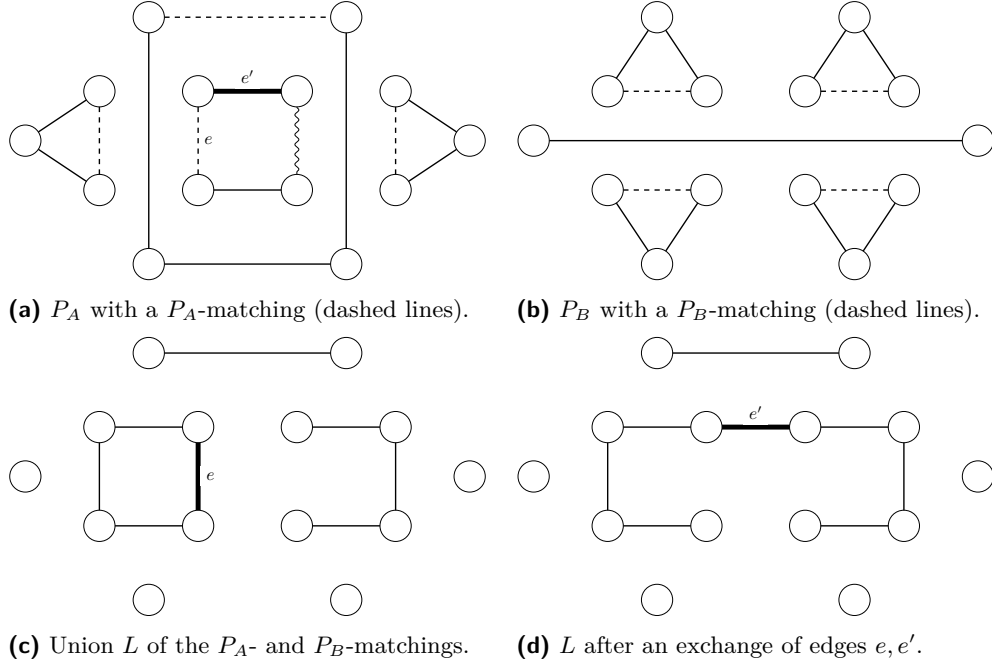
$e'$

$e$

**(a)** $P_A$ with a $P_A$-matching (dashed lines).

**(b)** $P_B$ with a $P_B$-matching (dashed lines).

$e$

$e'$

**(c)** Union $L$ of the $P_A$- and $P_B$-matchings.

**(d)** $L$ after an exchange of edges $e, e'$.